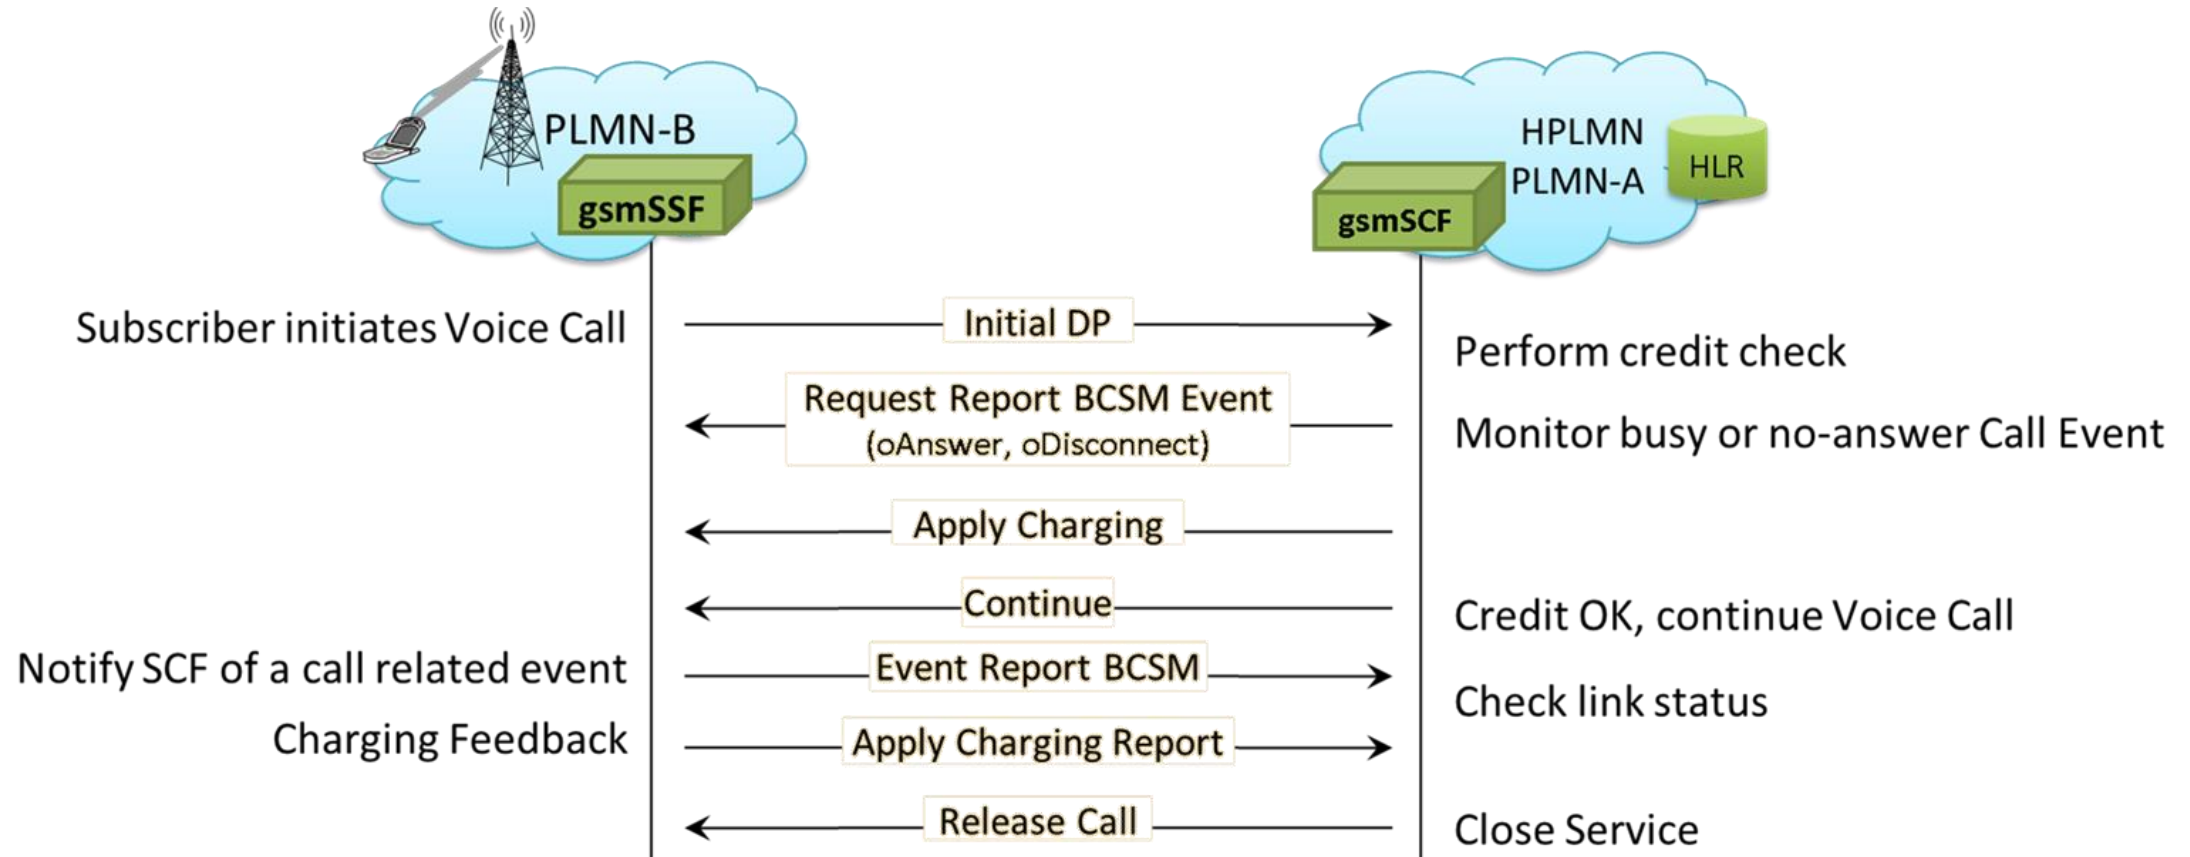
PLMN-B

gsmSSF

HPLMN
PLMN-A

HLR

gsmSCF

Subscriber initiates Voice Call

Initial DP

Perform credit check

Request Report BCSM Event
(oAnswer, oDisconnect)

Monitor busy or no-answer Call Event

Apply Charging

Continue

Credit OK, continue Voice Call

Notify SCF of a call related event

Event Report BCSM

Check link status

Charging Feedback

Apply Charging Report

Release Call

Close Service